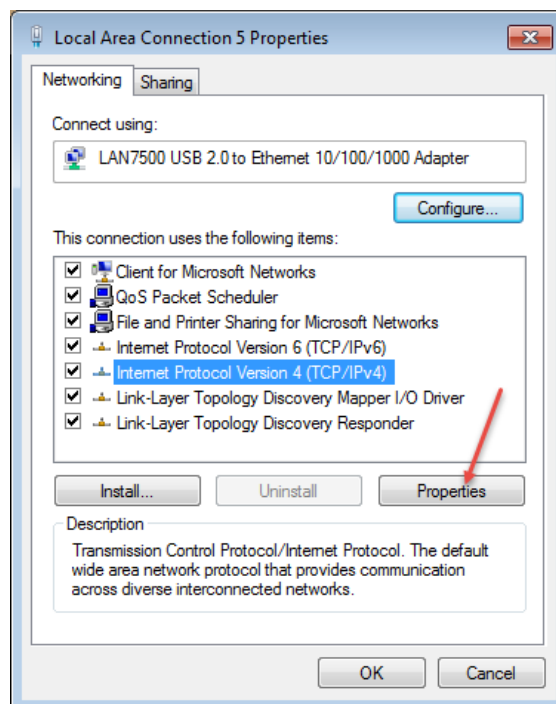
Local Area Connection 5 Properties

Networking Sharing

Connect using:

LAN7500 USB 2.0 to Ethernet 10/100/1000 Adapter

Configure...

This connection uses the following items:

Client for Microsoft Networks
QoS Packet Scheduler
File and Printer Sharing for Microsoft Networks
Internet Protocol Version 6 (TCP/IPv6)
Internet Protocol Version 4 (TCP/IPv4)
Link-Layer Topology Discovery Mapper I/O Driver
Link-Layer Topology Discovery Responder

Install... Uninstall Properties

Description

Transmission Control Protocol/Internet Protocol. The default wide area network protocol that provides communication across diverse interconnected networks.

OK Cancel